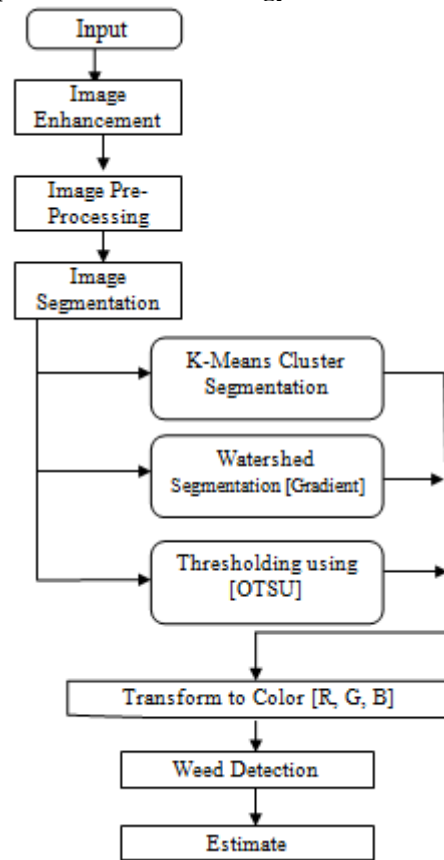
Input

Image Enhancement

Image Pre-Processing

Image Segmentation

K-Means Cluster Segmentation

Watershed Segmentation [Gradient]

Thresholding using [OTSU]

Transform to Color [R, G, B]

Weed Detection

Estimate